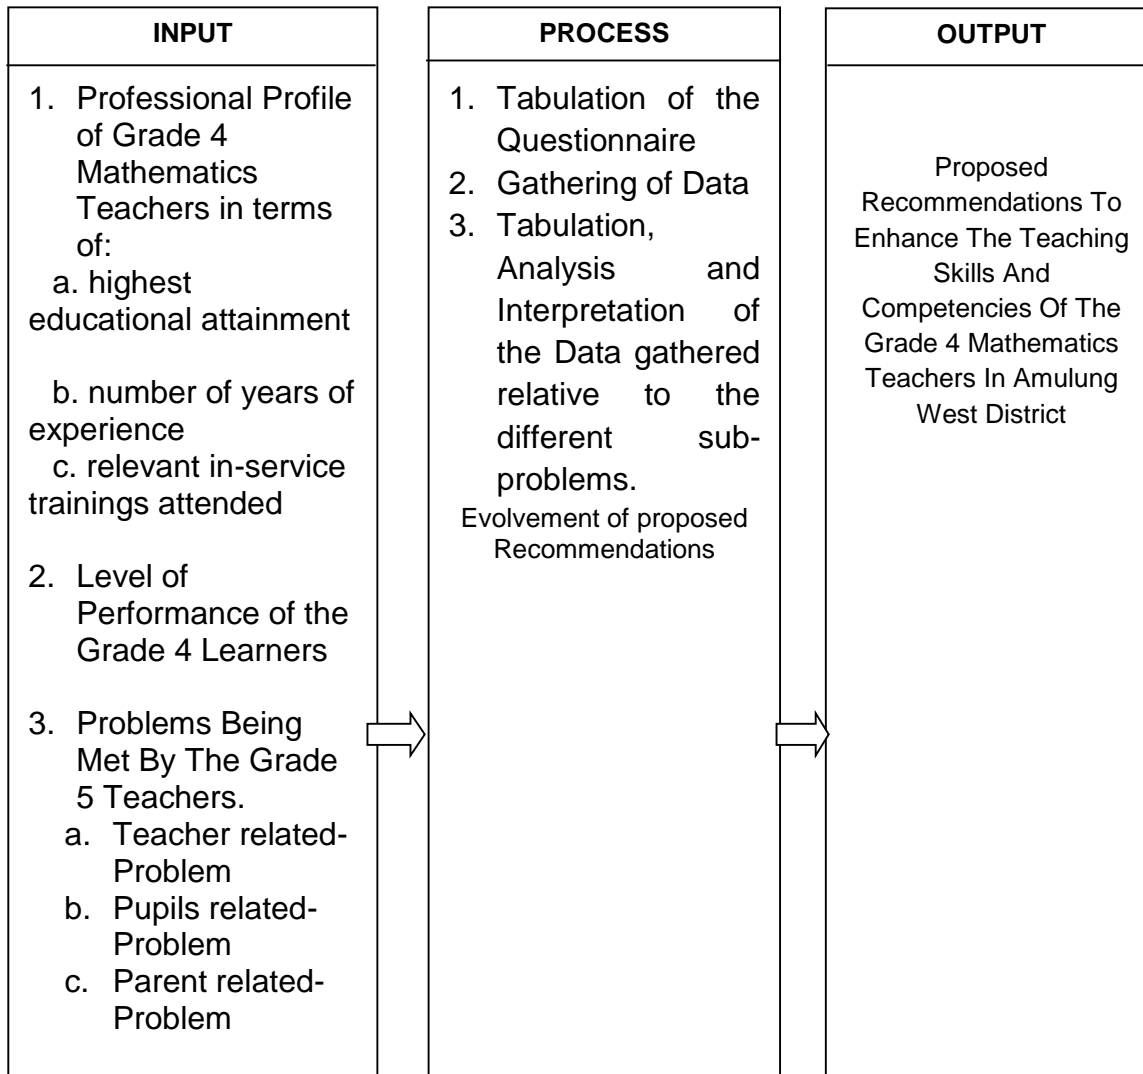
INPUT

1. Professional Profile of Grade 4 Mathematics Teachers in terms of:
a. highest educational attainment

b. number of years of experience
c. relevant in-service trainings attended

2. Level of Performance of the Grade 4 Learners

3. Problems Being Met By The Grade 5 Teachers.
a. Teacher related-Problem
b. Pupils related-Problem
c. Parent related-Problem

PROCESS

1. Tabulation of the Questionnaire
2. Gathering of Data
3. Tabulation, Analysis and Interpretation of the Data gathered relative to the different sub-problems.
Evolvement of proposed Recommendations

OUTPUT

Proposed Recommendations To Enhance The Teaching Skills And Competencies Of The Grade 4 Mathematics Teachers In Amulung West District